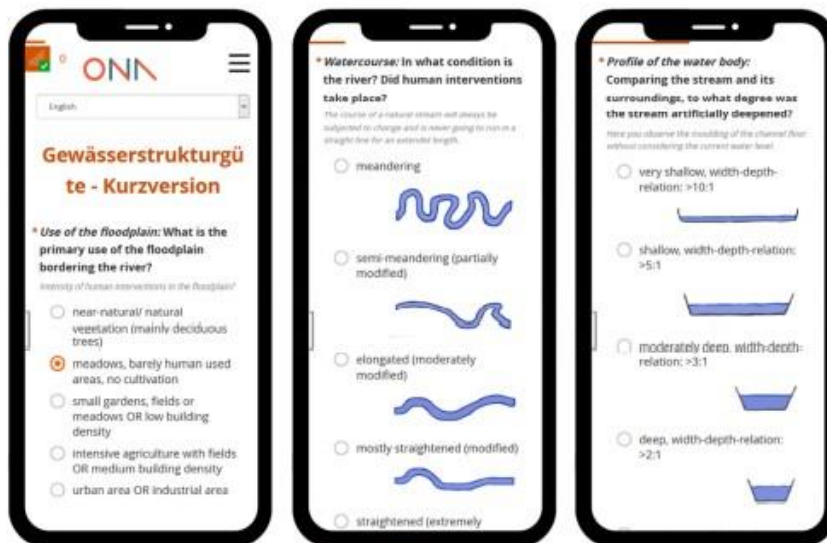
0 ONN

English

Gewässerstrukturgüte - Kurzversion

* Use of the floodplain: What is the primary use of the floodplain bordering the river?

Intensity of human interventions in the floodplain?

near-natural/ natural vegetation (mainly deciduous trees)

meadows, barely human used areas, no cultivation

small gardens, fields or meadows OR low building density

intensive agriculture with fields OR medium building density

urban area OR industrial area

* Watercourse: In what condition is the river? Did human interventions take place?

The course of a natural stream will always be subjected to change and is never going to run in a straight line for an extended length.

meandering

semi-meandering (partially modified)

elongated (moderately modified)

mostly straightened (modified)

straightened (extremely

* Profile of the water body: Comparing the stream and its surroundings, to what degree was the stream artificially deepened?

Here you observe the moulding of the channel floor without considering the current water level.

very shallow, width-depth-relation: >10:1

shallow, width-depth-relation: >5:1

moderately deep, width-depth-relation: >3:1

deep, width-depth-relation: >2:1